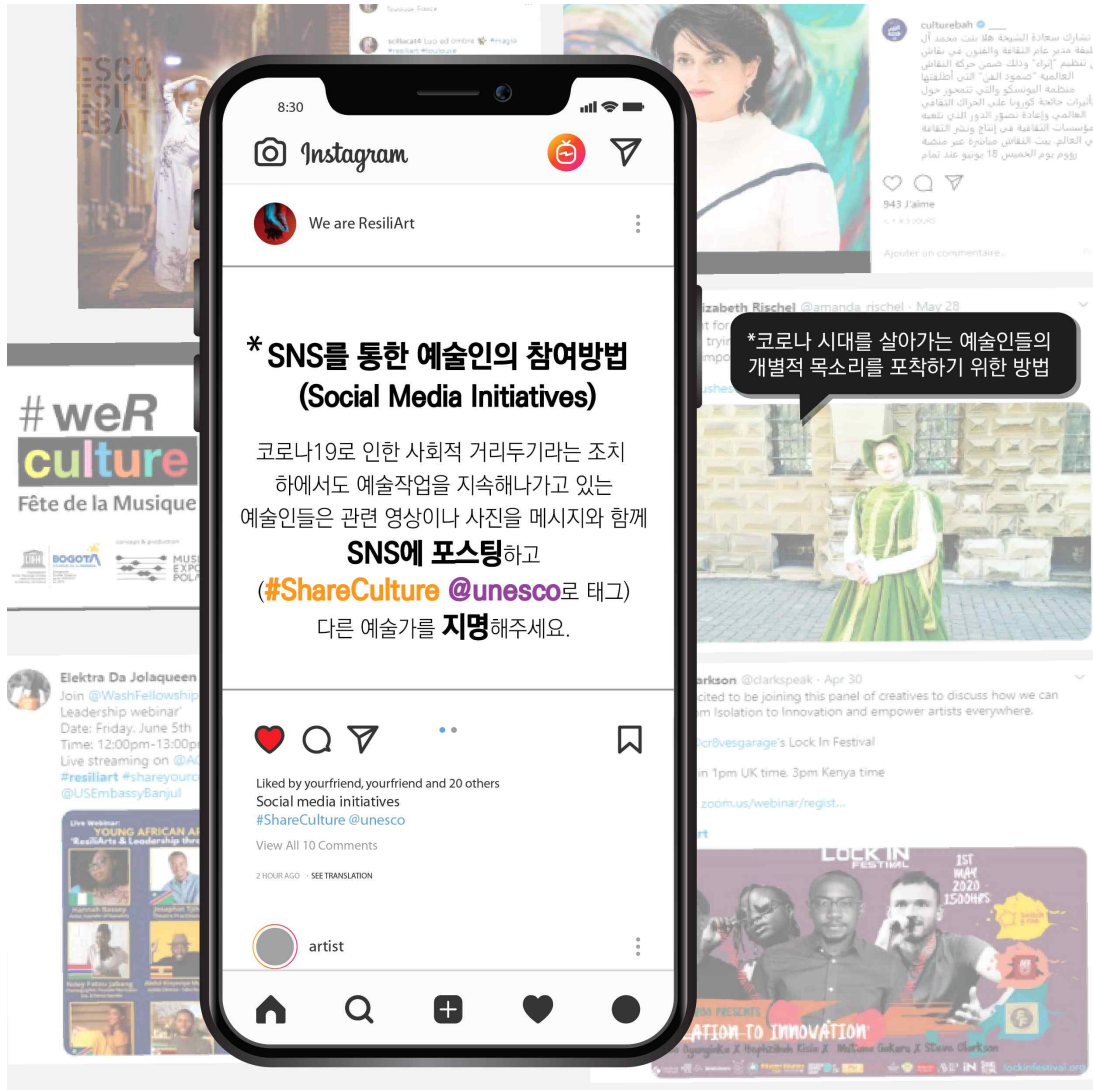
8:30

Instagram

We are ResiliArt

* SNS를 통한 예술인의 참여방법
(Social Media Initiatives)

코로나19로 인한 사회적 거리두기라는 조치 하에서도 예술작업을 지속해나가고 있는 예술인들은 관련 영상이나 사진을 메시지와 함께 SNS에 포스팅하고 (#ShareCulture @unesco로 태그) 다른 예술가를 지명해주세요.

Liked by yourfriend, yourfriend and 20 others
Social media initiatives
#ShareCulture @unesco
View All 10 Comments
2 HOUR AGO · SEE TRANSLATION

artist

*코로나 시대를 살아가는 예술인들의 개별적 목소리를 포착하기 위한 방법

culturebah

943 J'aime

Ajouter un commentaire...

#weR
culture
Fête de la Musique

BOGOTÁ

Elektra Da Jolaqueen
Join @WashFellowship
Leadership webinar
Date: Friday, June 5th
Time: 12:00pm-13:00p
Live streaming on @A
#resiliart #shareyourc
@USEmbassyBanjul

YOUNG AFRICAN A
ResiliArts & Leadership thr

lizabeth Rischel @amanda_rischel · May 28

arkson @clarkspeak · Apr 30
cited to be joining this panel of creatives to discuss how we can m Isolation to Innovation and empower artists everywhere.
@cr8vesgarage's Lock In Festival
in 1pm UK time. 3pm Kenya time
zoom.us/webinar/regist...

LOCK IN FESTIVAL
1ST MAY 2020 1500HRS
ATION TO INNOVATION
lockinfestival.org